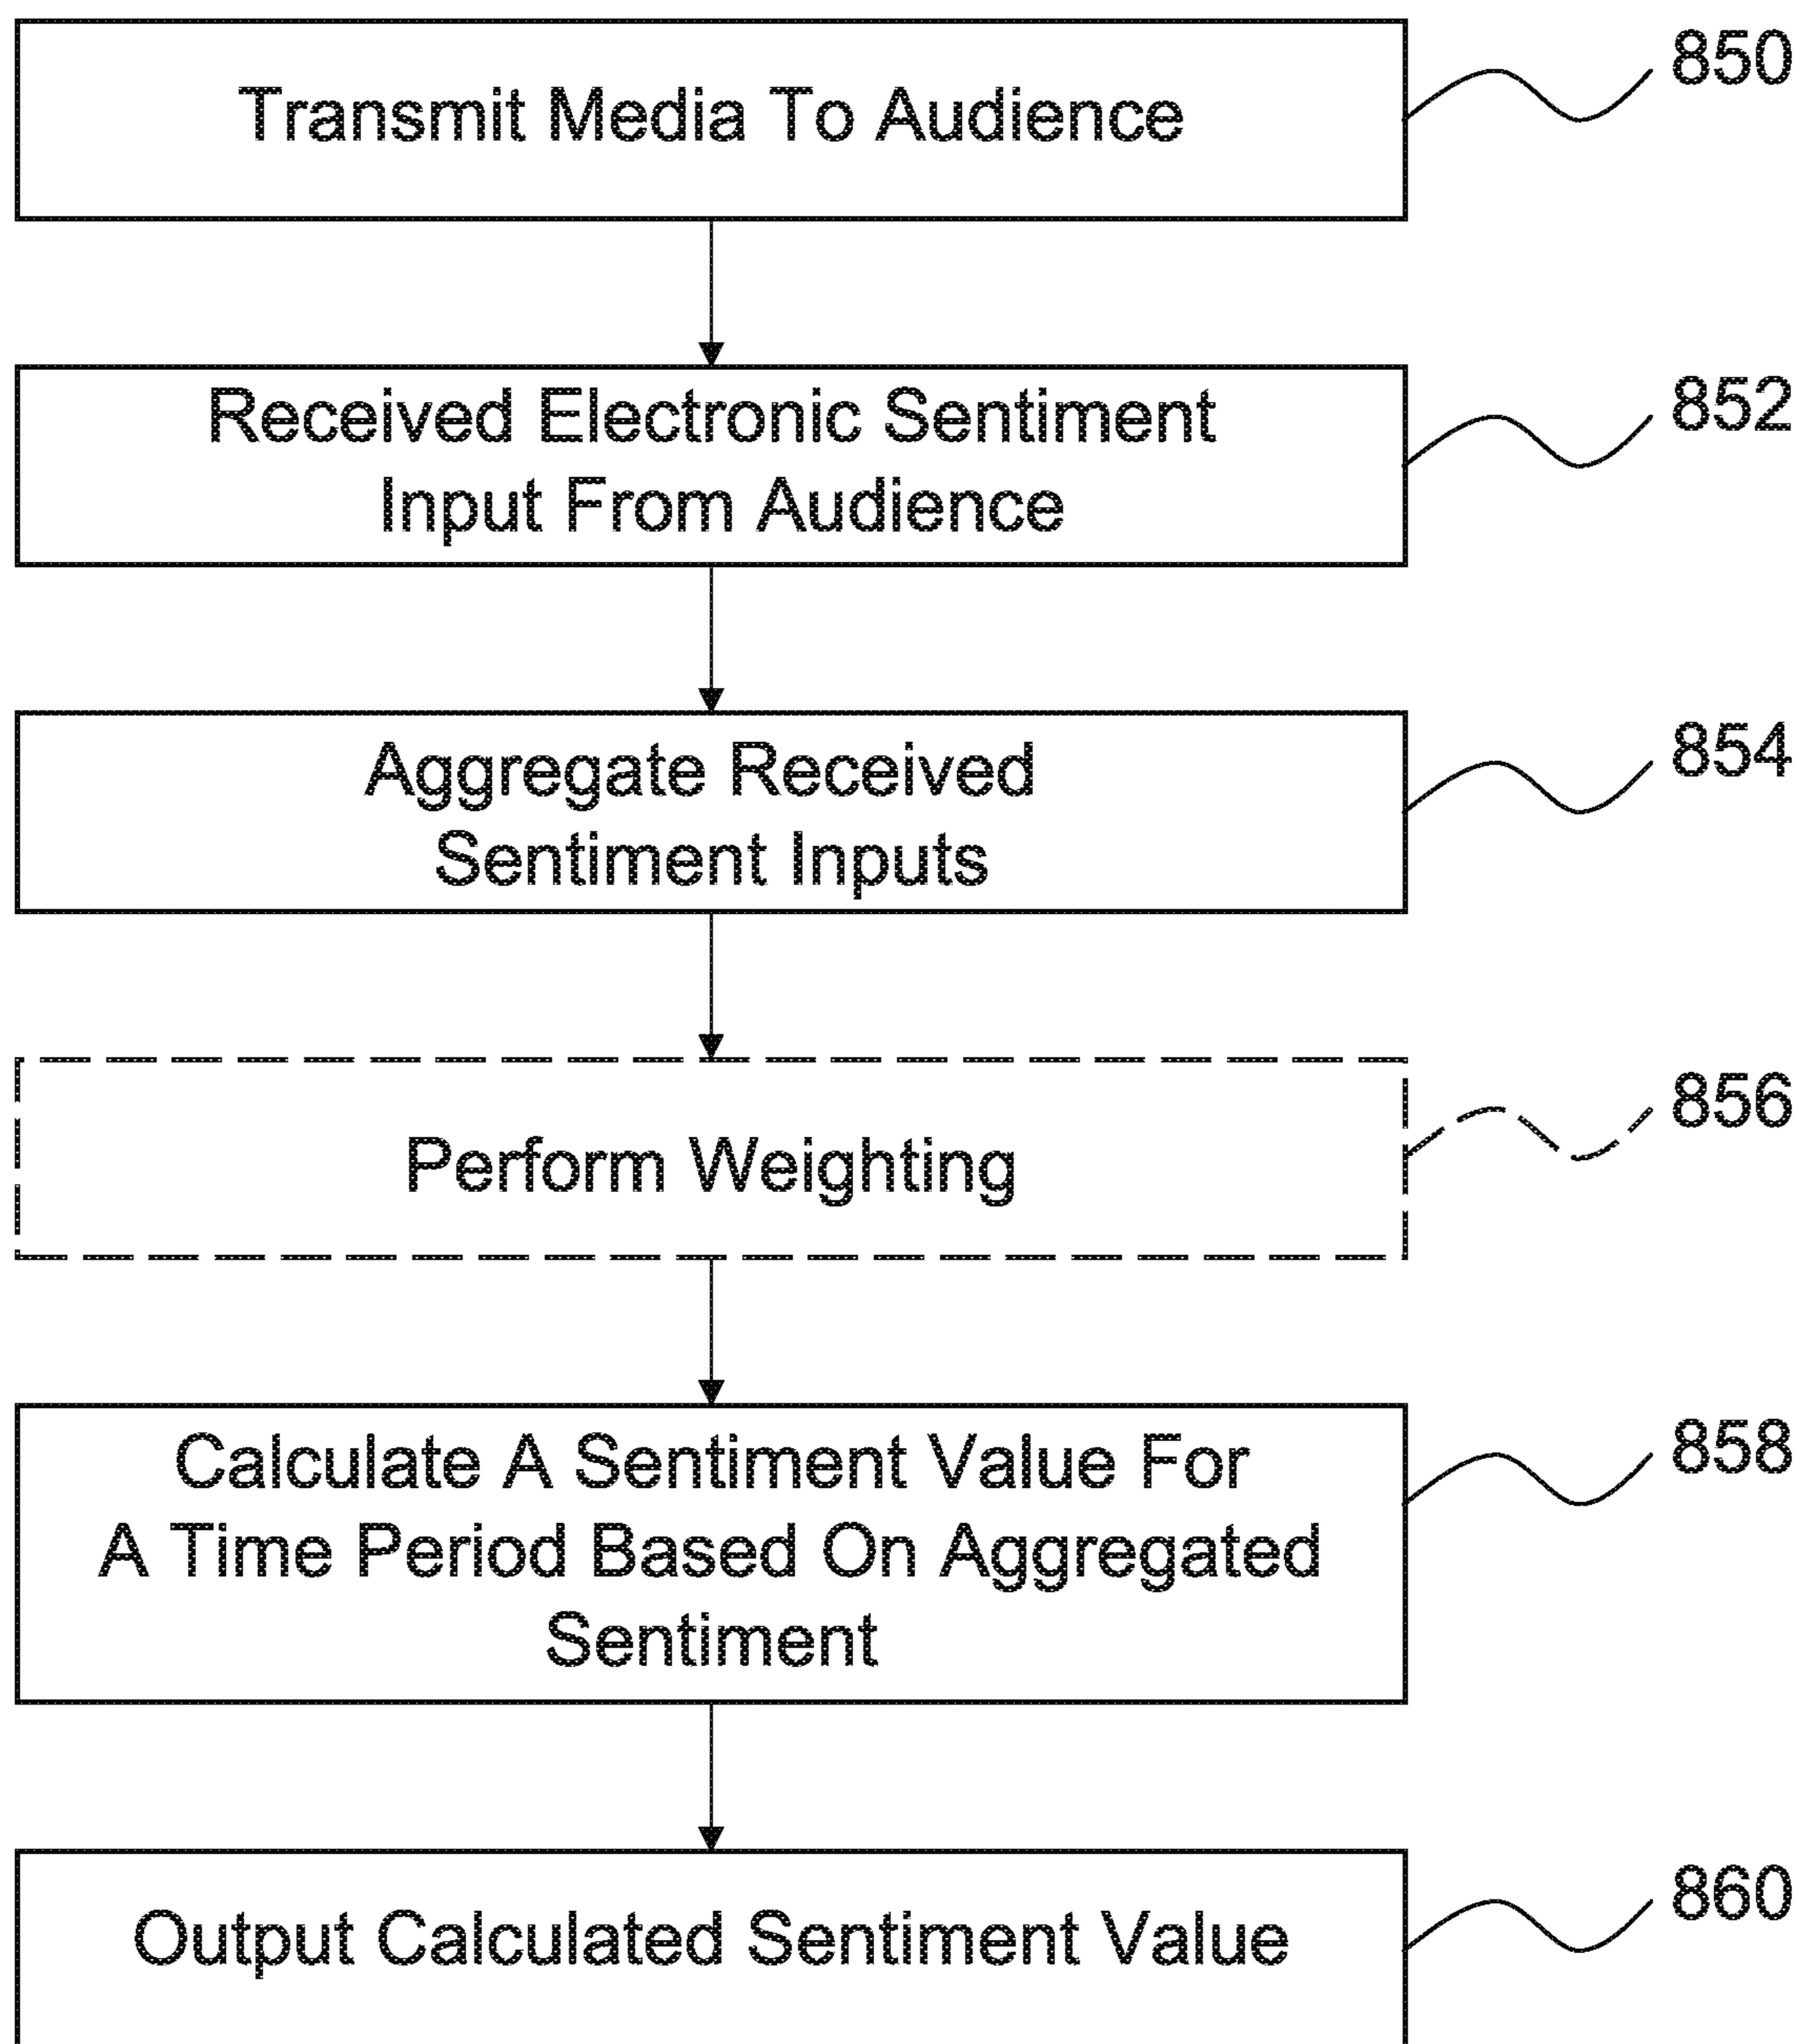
Transmit Media To Audience

850

Received Electronic Sentiment Input From Audience

852

Aggregate Received Sentiment Inputs

854

Perform Weighting

856

Calculate A Sentiment Value For A Time Period Based On Aggregated Sentiment

858

Output Calculated Sentiment Value

860